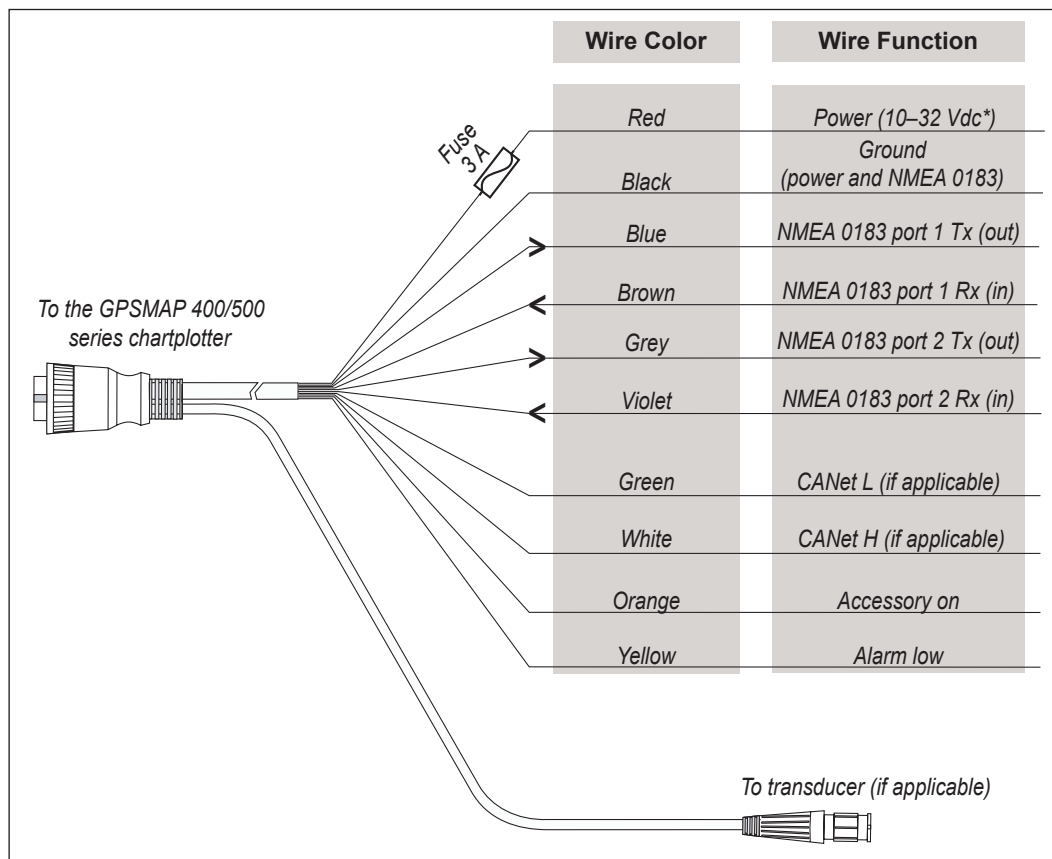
| Wire Color | Wire Function |
|---|---|
| Red | Power (10–32 Vdc*) |
| Black | Ground (power and NMEA 0183) |
| Blue | NMEA 0183 port 1 Tx (out) |
| Brown | NMEA 0183 port 1 Rx (in) |
| Grey | NMEA 0183 port 2 Tx (out) |
| Violet | NMEA 0183 port 2 Rx (in) |
| Green | CANet L (if applicable) |
| White | CANet H (if applicable) |
| Orange | Accessory on |
| Yellow | Alarm low |

Fuse 3 A

To the GPSMAP 400/500 series chartplotter

To transducer (if applicable)